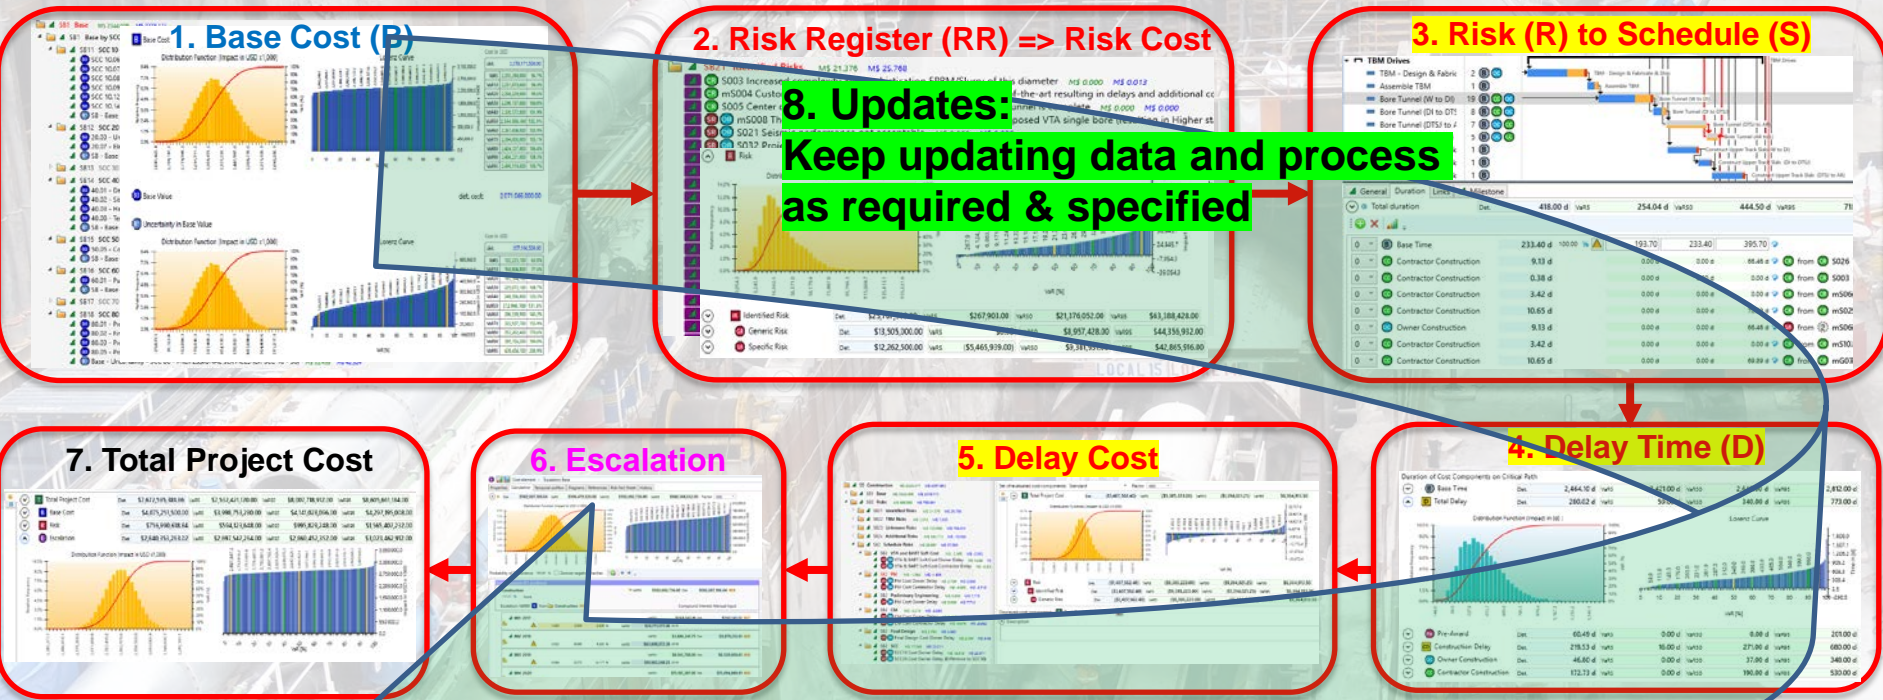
1. Base Cost (B)

2. Risk Register (RR) => Risk Cost

3. Risk (R) to Schedule (S)

8. Updates:

Keep updating data and process as required & specified

7. Total Project Cost

6. Escalation

5. Delay Cost

4. Delay Time (D)